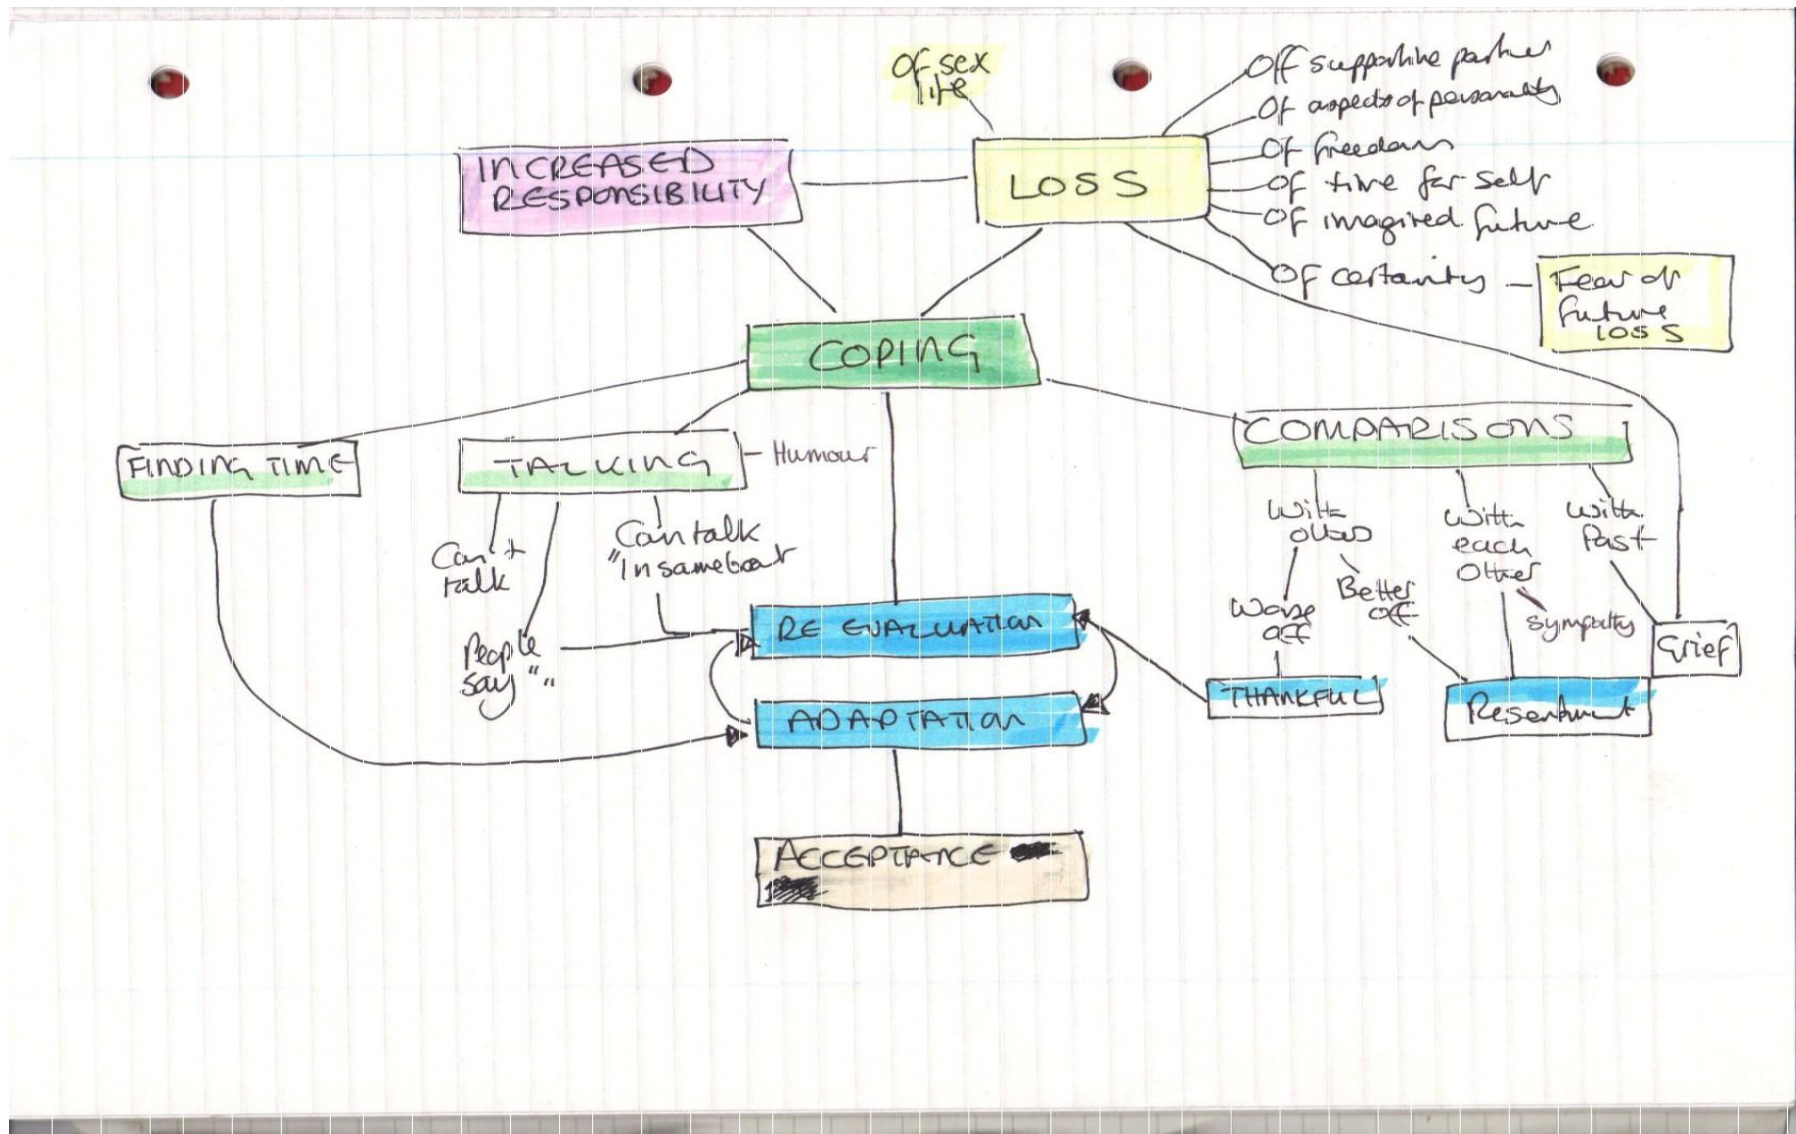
Of sex life

Off supportive partner
Of aspects of personality
Of freedom
Of time for self
Of imagined future
Of certainty

INCREASED RESPONSIBILITY

LOSS

Fear of future loss

COPING

FINDING TIME

TALKING

Humour

COMPARISONS

Can't talk

Can talk "In same boat"

People say ""

With others

Worse off

Better off

With each other

Sympathy

With past

Grief

RE EVALUATION

ADAPTATION

THANKFUL

Resentment

ACCEPTANCE